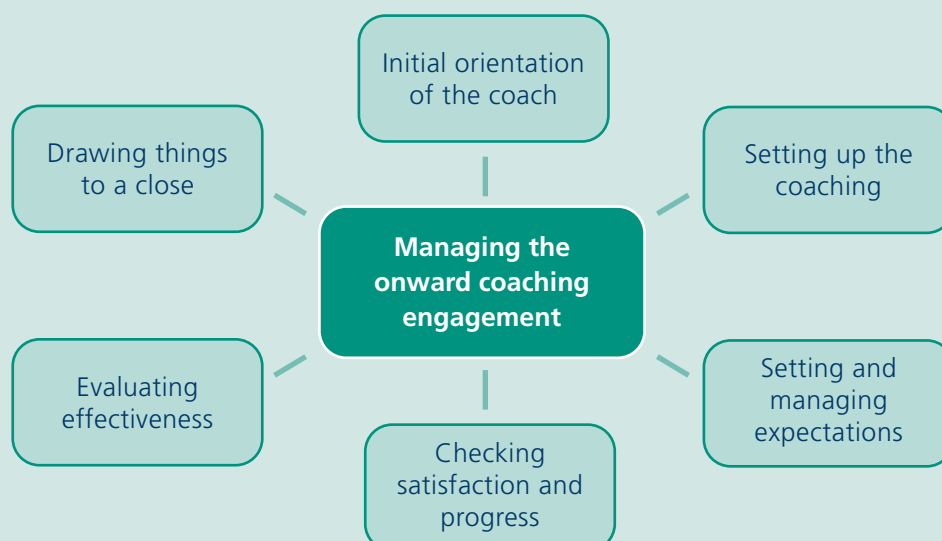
Initial orientation of the coach

Drawing things to a close

Setting up the coaching

Managing the onward coaching engagement

Evaluating effectiveness

Setting and managing expectations

Checking satisfaction and progress